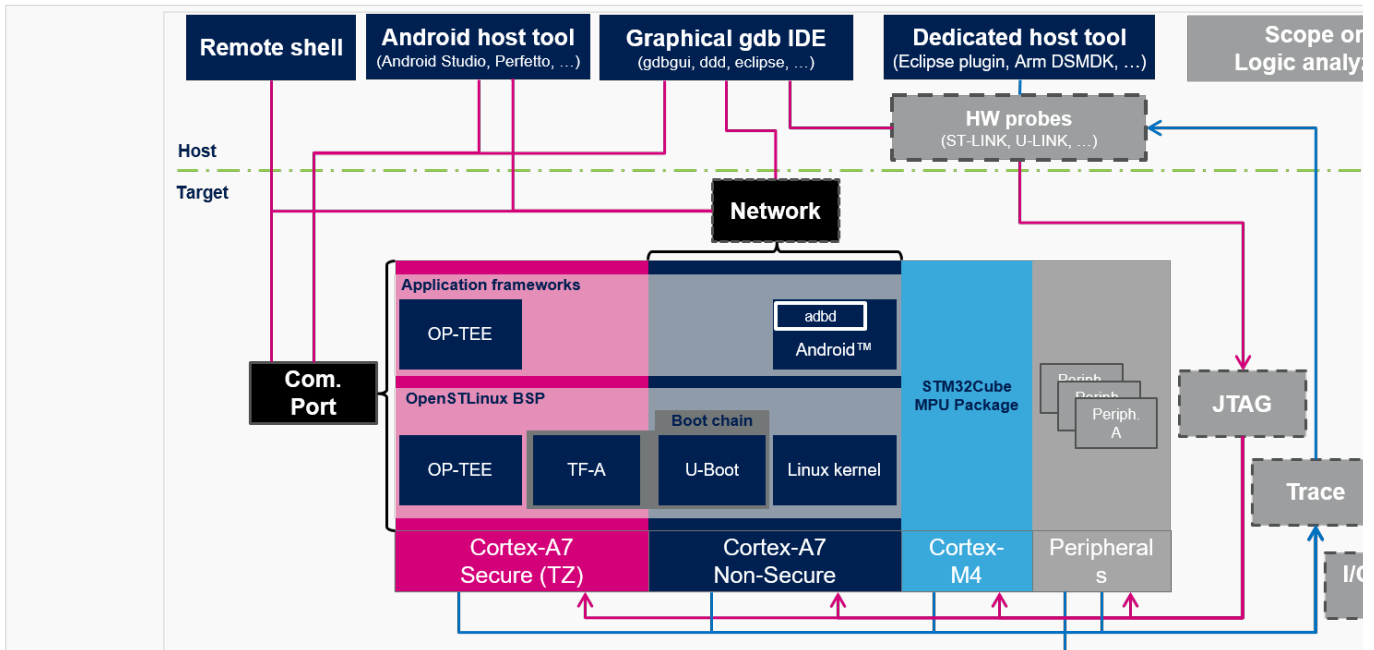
Remote shell

Android host tool
(Android Studio, Perfetto, …)

Graphical gdb IDE
(gdbgui, ddd, eclipse, …)

Dedicated host tool
(Eclipse plugin, Arm DSMDK, …)

Scope or
Logic analy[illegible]

HW probes
(ST-LINK, U-LINK, …)

Host

Target

Network

Application frameworks

OP-TEE

adbd

Android™

Com.
Port

OpenSTLinux BSP

Boot chain

OP-TEE

TF-A

U-Boot

Linux kernel

STM32Cube
MPU Package

Periph.

Periph.

Periph.
A

JTAG

Trace

Cortex-A7
Secure (TZ)

Cortex-A7
Non-Secure

Cortex-
M4

Peripheral
s

I/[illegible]